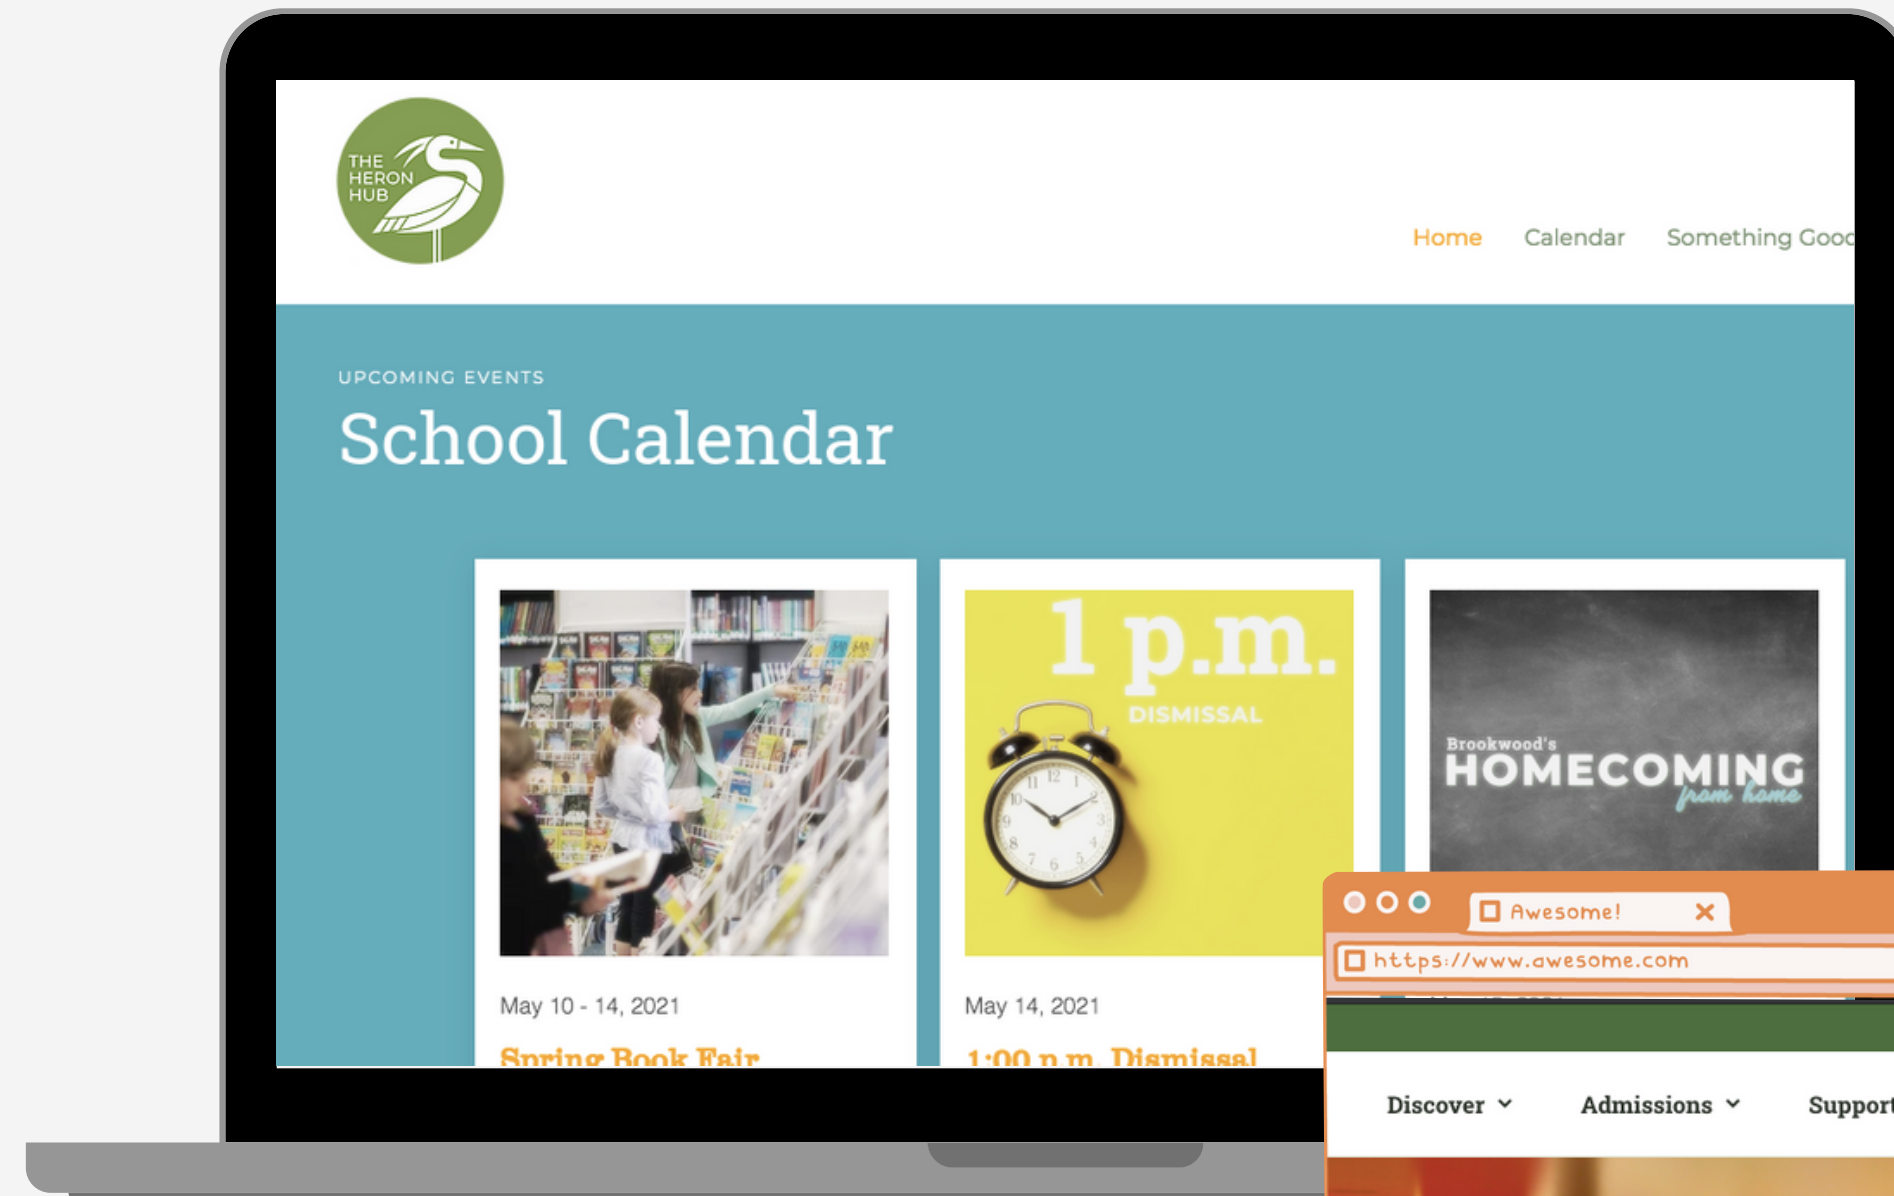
THE HERON HUB

Home Calendar Something Good

UPCOMING EVENTS

School Calendar

1 p.m.
DISMISSAL

Brookwood's
HOMECOMING
from home

May 10 - 14, 2021

Spring Book Fair

May 14, 2021

1:00 p.m. Dismissal

Awesome!

https://www.awesome.com

Discover Admissions Support